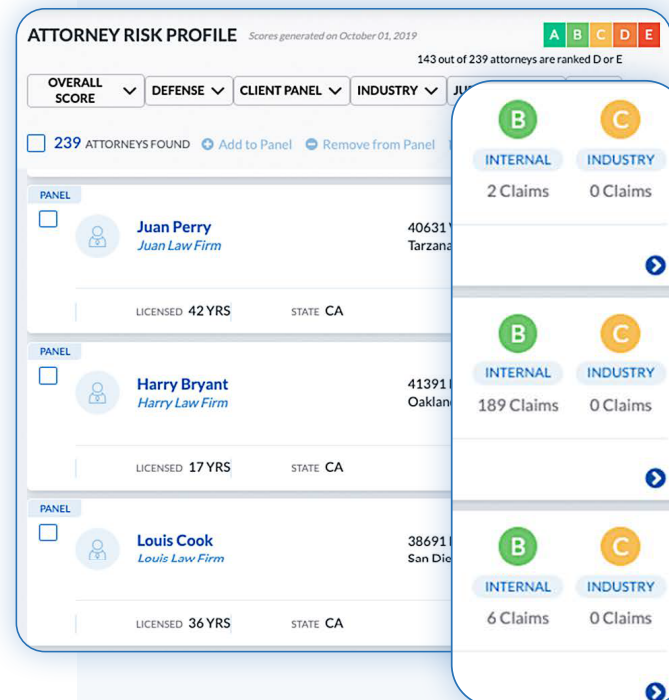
ATTORNEY RISK PROFILE Scores generated on October 01, 2019

A B C D E

143 out of 239 attorneys are ranked D or E

OVERALL SCORE | DEFENSE | CLIENT PANEL | INDUSTRY | JU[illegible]

239 ATTORNEYS FOUND Add to Panel Remove from Panel

PANEL

Juan Perry
Juan Law Firm

40631 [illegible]
Tarzana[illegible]

LICENSED 42 YRS STATE CA

B INTERNAL 2 Claims
C INDUSTRY 0 Claims

PANEL

Harry Bryant
Harry Law Firm

41391 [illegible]
Oaklan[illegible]

LICENSED 17 YRS STATE CA

B INTERNAL 189 Claims
C INDUSTRY 0 Claims

PANEL

Louis Cook
Louis Law Firm

38691 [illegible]
San Die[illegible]

LICENSED 36 YRS STATE CA

B INTERNAL 6 Claims
C INDUSTRY 0 Claims